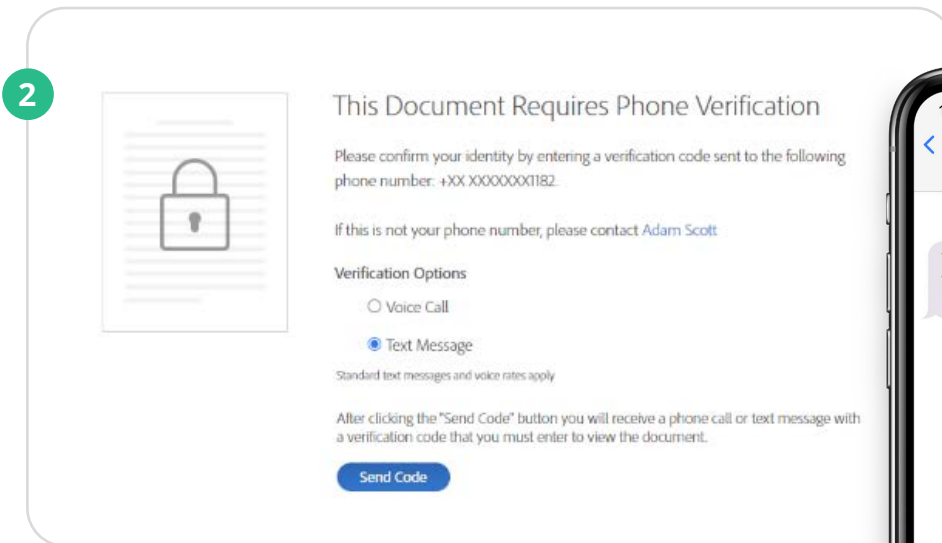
2

This Document Requires Phone Verification

Please confirm your identity by entering a verification code sent to the following phone number: +XX XXXXXXX1182.

If this is not your phone number, please contact Adam Scott

Verification Options

Voice Call

Text Message

Standard text messages and voice rates apply

After clicking the "Send Code" button you will receive a phone call or text message with a verification code that you must enter to view the document.

Send Code